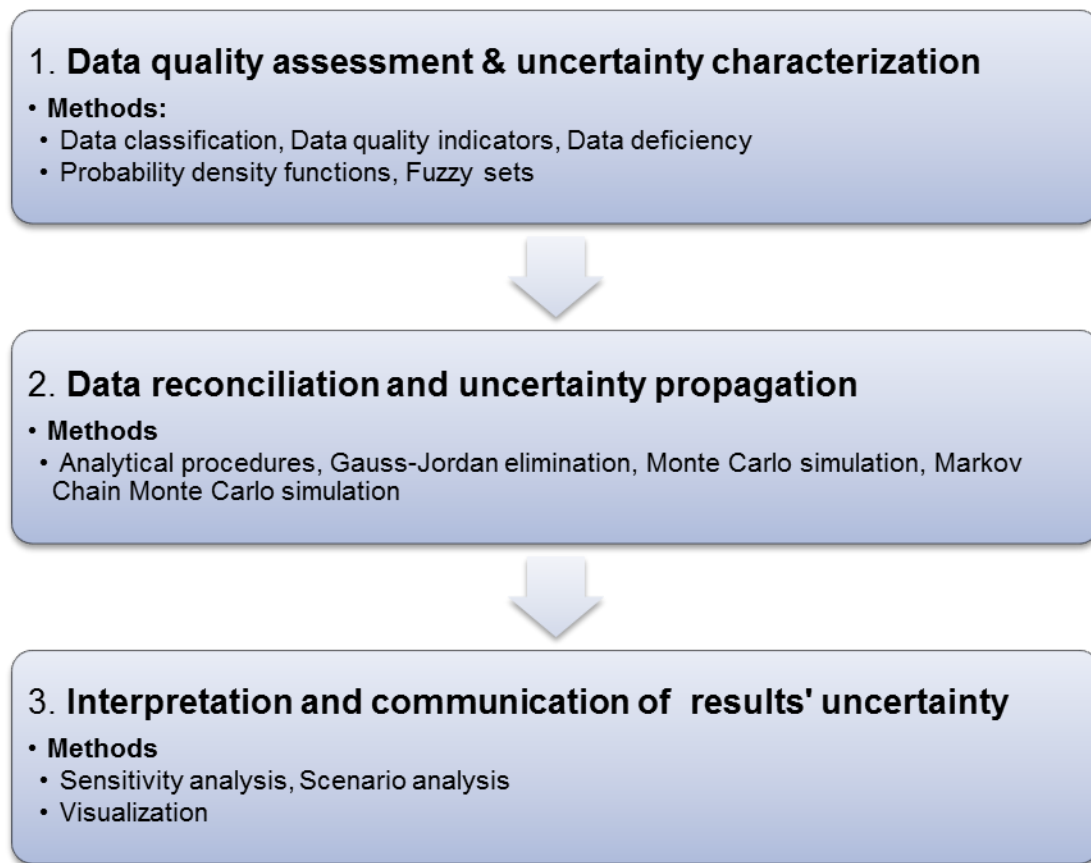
1. **Data quality assessment & uncertainty characterization**

• **Methods:**
• Data classification, Data quality indicators, Data deficiency
• Probability density functions, Fuzzy sets

2. **Data reconciliation and uncertainty propagation**

• **Methods**
• Analytical procedures, Gauss-Jordan elimination, Monte Carlo simulation, Markov Chain Monte Carlo simulation

3. **Interpretation and communication of results' uncertainty**

• **Methods**
• Sensitivity analysis, Scenario analysis
• Visualization